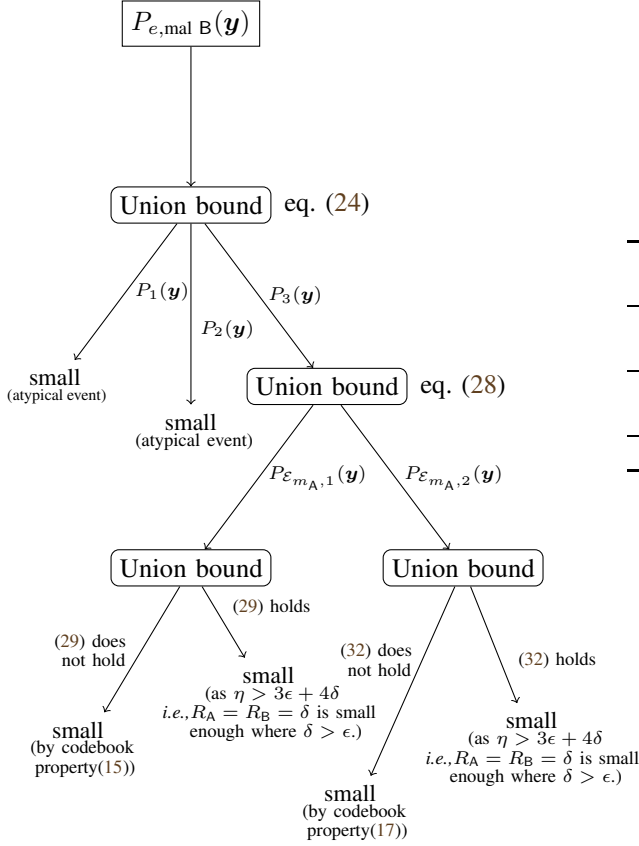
$P_{e,\text{mal B}}(\boldsymbol{y})$

Union bound eq. (24)

$P_1(\boldsymbol{y})$

$P_2(\boldsymbol{y})$

$P_3(\boldsymbol{y})$

small
(atypical event)

small
(atypical event)

Union bound eq. (28)

$P_{\mathcal{E}_{m_\mathsf{A},1}}(\boldsymbol{y})$

$P_{\mathcal{E}_{m_\mathsf{A},2}}(\boldsymbol{y})$

Union bound

Union bound

(29) does not hold

(29) holds

(32) does not hold

(32) holds

small
(by codebook property(15))

small
(as $\eta > 3\epsilon + 4\delta$ i.e.,$R_\mathsf{A} = R_\mathsf{B} = \delta$ is small enough where $\delta > \epsilon$.)

small
(by codebook property(17))

small
(as $\eta > 3\epsilon + 4\delta$ i.e.,$R_\mathsf{A} = R_\mathsf{B} = \delta$ is small enough where $\delta > \epsilon$.)